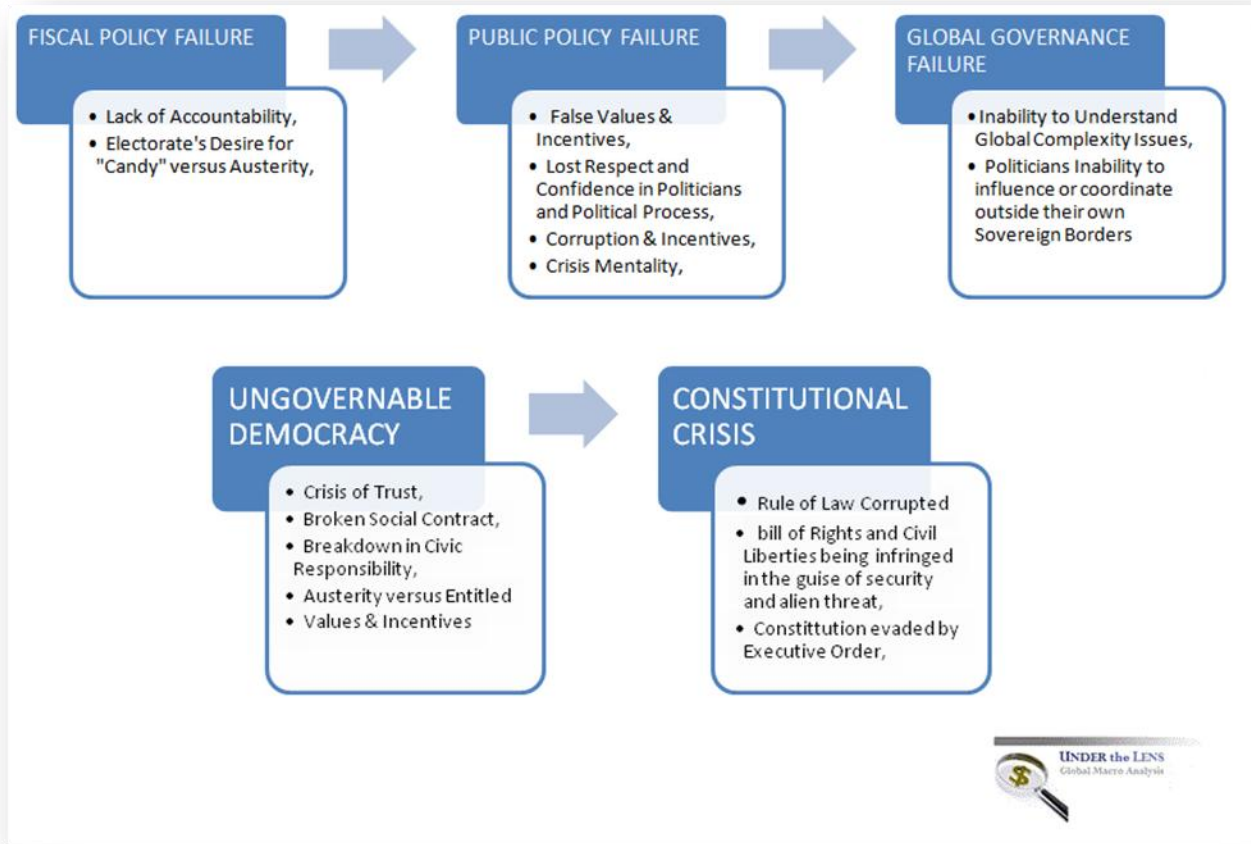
FISCAL POLICY FAILURE

- Lack of Accountability,
- Electorate's Desire for "Candy" versus Austerity,

PUBLIC POLICY FAILURE

- False Values & Incentives,
- Lost Respect and Confidence in Politicians and Political Process,
- Corruption & Incentives,
- Crisis Mentality,

GLOBAL GOVERNANCE FAILURE

- Inability to Understand Global Complexity Issues,
- Politicians Inability to influence or coordinate outside their own Sovereign Borders

UNGOVERNABLE DEMOCRACY

- Crisis of Trust,
- Broken Social Contract,
- Breakdown in Civic Responsibility,
- Austerity versus Entitled
- Values & Incentives

CONSTITUTIONAL CRISIS

- Rule of Law Corrupted
- bill of Rights and Civil Liberties being infringed in the guise of security and alien threat,
- Constittution evaded by Executive Order,

UNDER the LENS
Global Macro Analysis